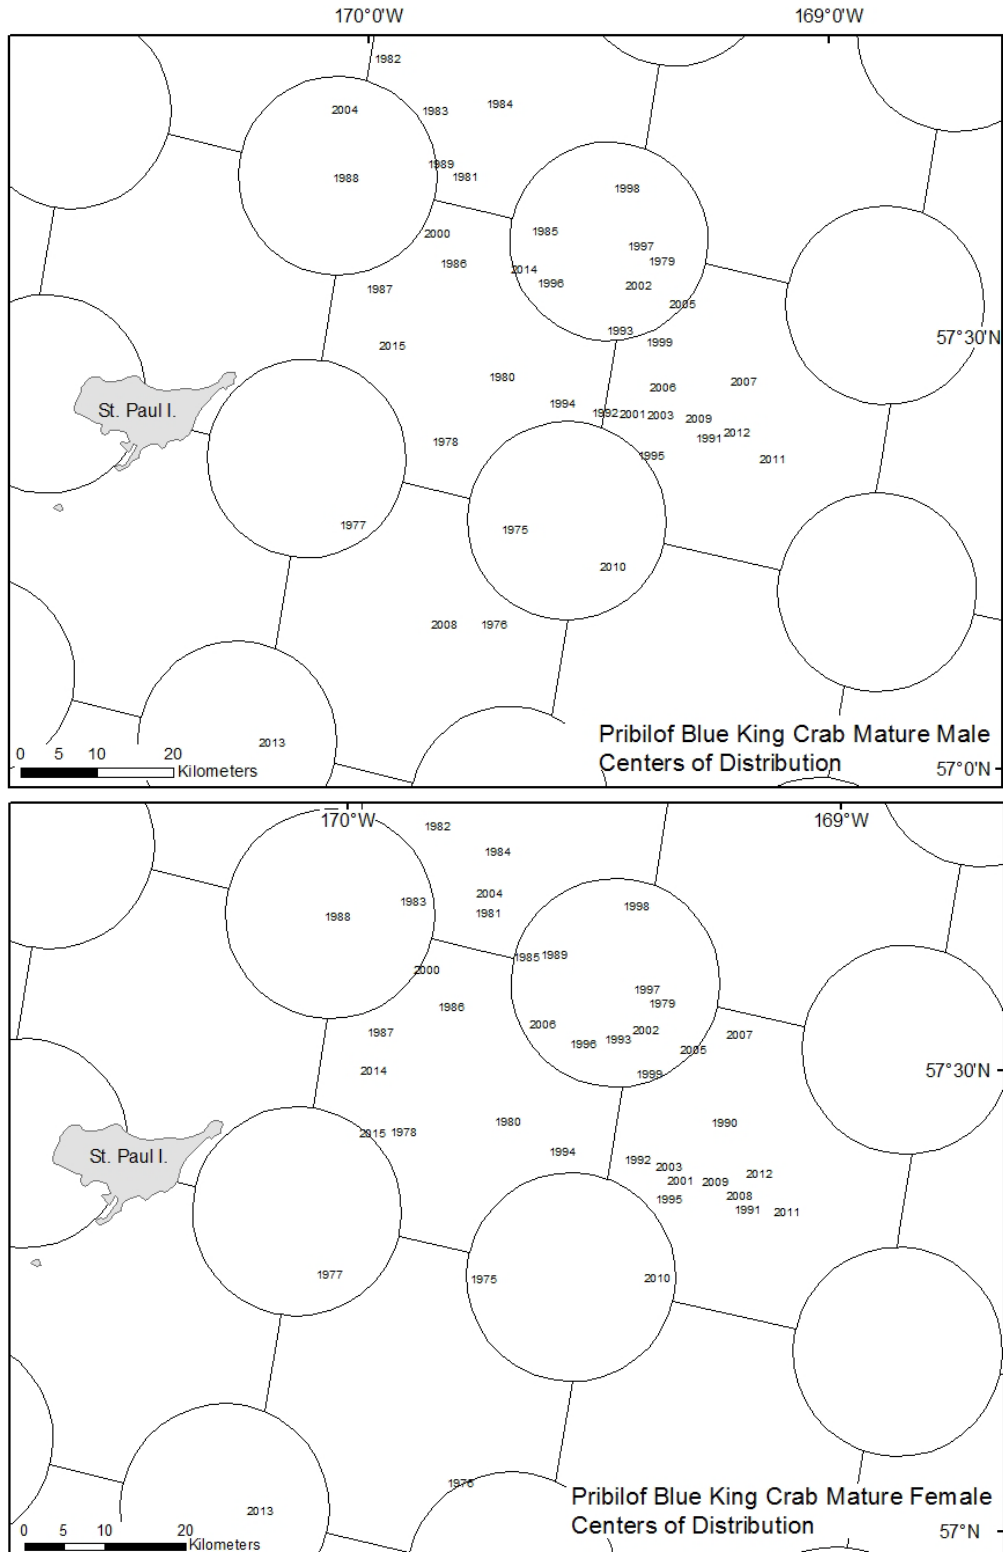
170°0'W
169°0'W

1982
2004
1983
1984
1988
1989
1981
1998
2000
1985
1997
1986
1979
2014
1996
2002
1987
2005
1993
2015
1999
57°30'N
1980
2006
2007
St. Paul I.
1994
1992
2001
2003
2009
1991
2012
1978
1995
2011
1977
1975
2010
2008
1976
2013
0 5 10 20 Kilometers
Pribilof Blue King Crab Mature Male Centers of Distribution
57°0'N

170°W
1982
169°W
1984
2004
1983
1981
1998
1988
1985
1989
2000
1997
1979
1986
2006
2002
1987
1996
1993
2007
2005
2014
1999
57°30'N
1980
1990
2015
1978
St. Paul I.
1994
1992
2003
2001
2009
2012
1995
2008
1991
2011
1977
1975
2010
1976
2013
0 5 10 20 Kilometers
Pribilof Blue King Crab Mature Female Centers of Distribution
57°N